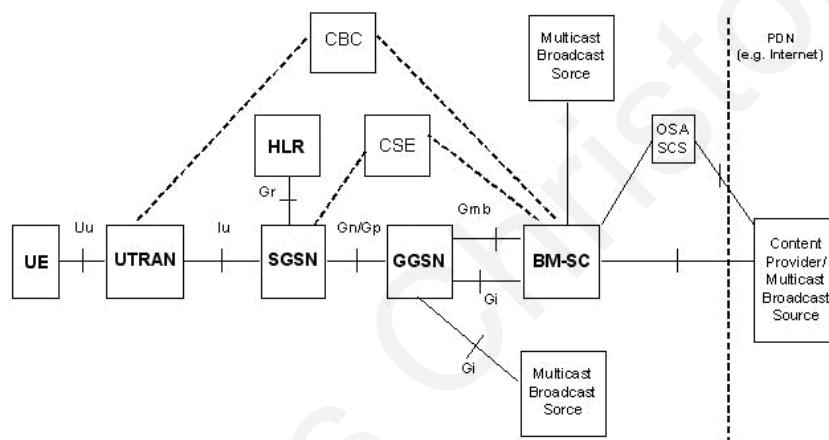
CBC

Multicast Broadcast Sorce

PDN (e.g. Internet)

HLR

CSE

OSA SCS

Gr

Gmb

Uu

Iu

Gn/Gp

UE

UTRAN

SGSN

GGSN

BM-SC

Content Provider/ Multicast Broadcast Source

Gi

Gi

Multicast Broadcast Sorce